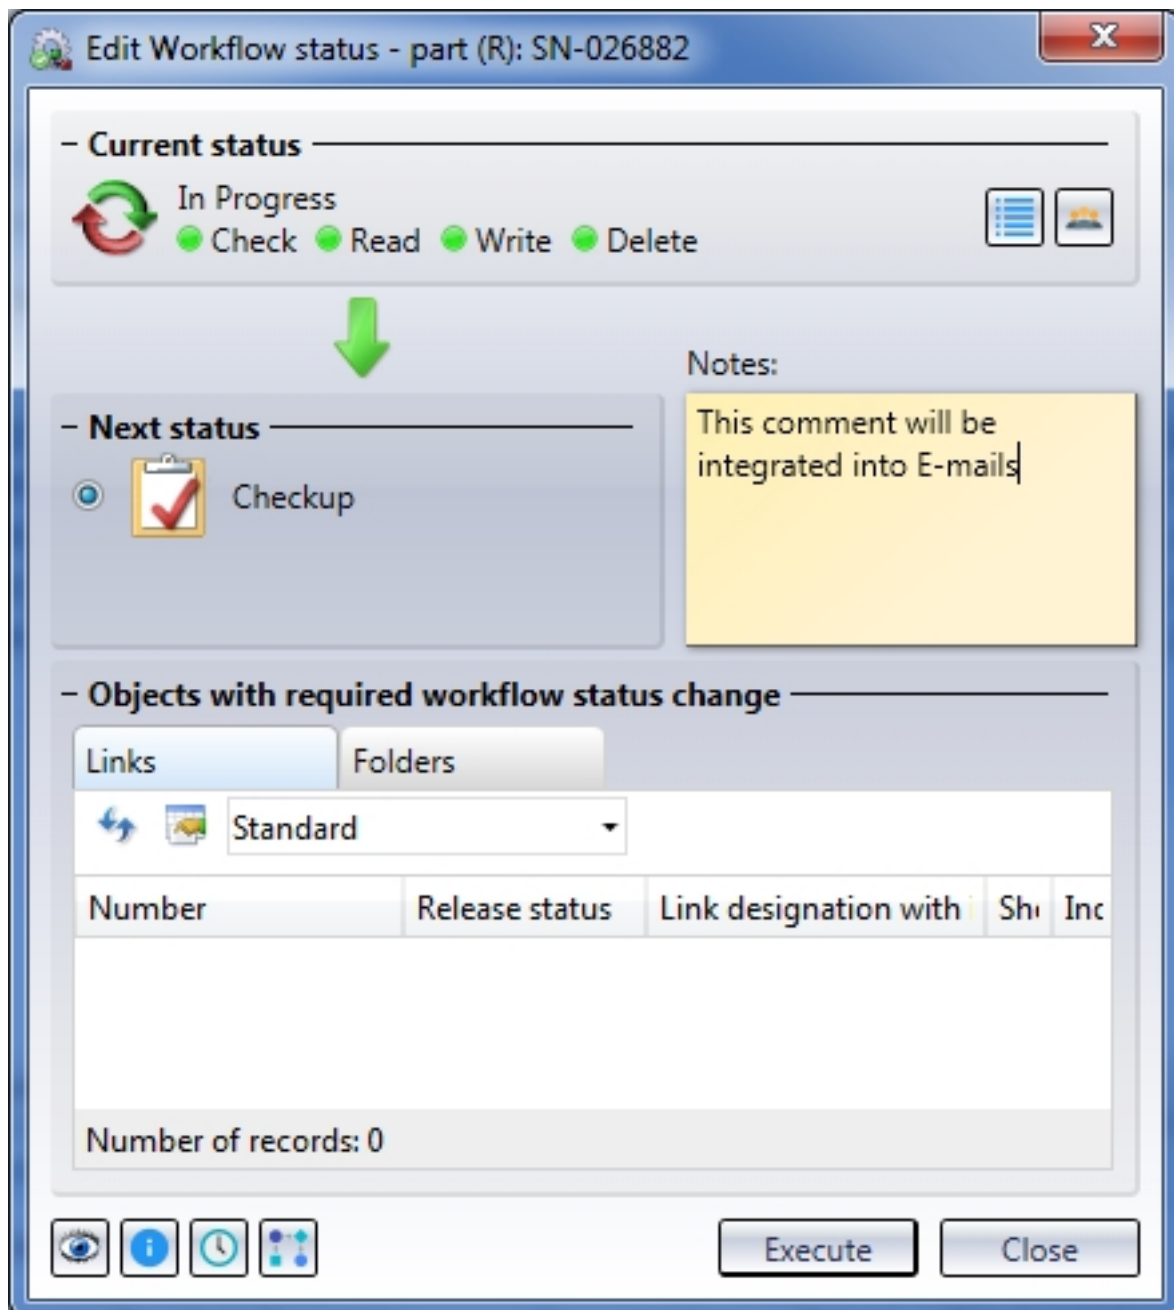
Edit Workflow status - part (R): SN-026882

Current status

In Progress

Check Read Write Delete

Notes:

This comment will be integrated into E-mails

Next status

Checkup

Objects with required workflow status change

Links | Folders

Standard

| Number | Release status | Link designation with | Sh | Inc |
|---|---|---|---|---|

Number of records: 0

Execute

Close